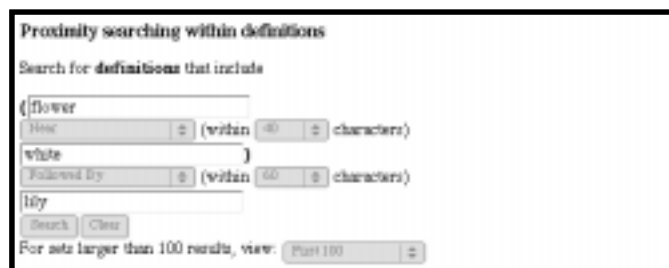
Proximity searching within definitions

Search for **definitions** that include

( flower

Near (within 40 characters)

white )

Followed By (within 60 characters)

lily

Search Clear

For sets larger than 100 results, view: First 100